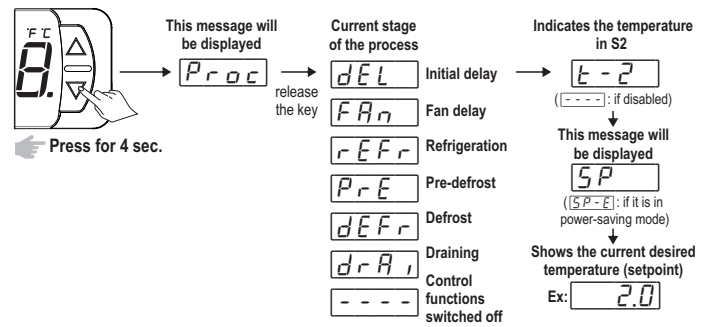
°F °C
8.

Press for 4 sec.

This message will be displayed

Proc

release the key

Current stage of the process

dEL Initial delay

FAn Fan delay

rEFr Refrigeration

PrE Pre-defrost

dEFr Defrost

drAi Draining

---- Control functions switched off

Indicates the temperature in S2

t-2

(---- : if disabled)

This message will be displayed

SP

(SP-E : if it is in power-saving mode)

Shows the current desired temperature (setpoint)

Ex: 2.0